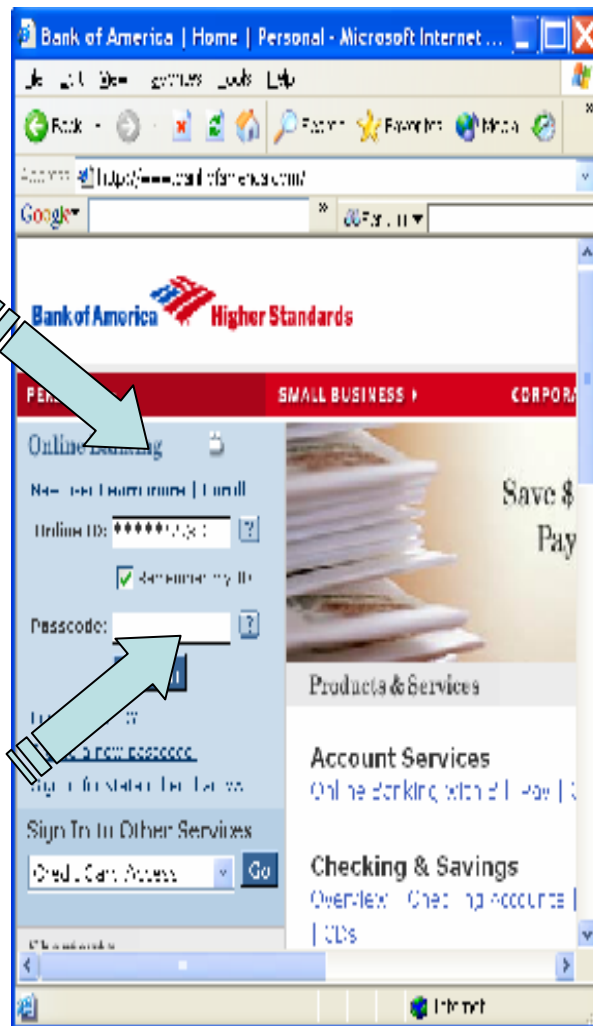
Bank of America | Home | Personal - Microsoft Internet ...

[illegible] Tools Help

Back Search Favorites Media

Address https://www.bankofamerica.com/

Google

Bank of America Higher Standards

PER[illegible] SMALL BUSINESS ▸ CORPORA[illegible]

Online Banking

New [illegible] | Enroll

Online ID: ******

Remember my ID

Passcode:

Save $ Pay

Products & Services

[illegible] new passcode

Sign In to Other Services

Credit Card Access Go

Account Services

Online Banking with Bill Pay | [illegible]

Checking & Savings

Overview Checking Accounts | | CDs

Internet